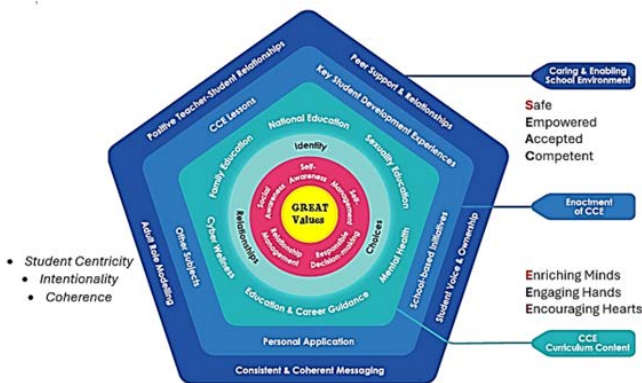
Positive Teacher-Student Relationships

Peer Support & Relationships

Caring & Enabling School Environment

Safe
Empowered
Accepted
Competent

CCE Lessons

Key Student Development Experiences

National Education

Family Education

Sexuality Education

Identity

Self-Awareness

Social Awareness

Self-Management

GREAT Values

Relationship Management

Responsible Decision-making

Relationships

Choices

Cyber Wellness

Mental Health

Other Subjects

Adult Role Modelling

Enactment of CCE

School-based Initiatives

Student Voice & Ownership

• Student Centricity
• Intentionality
• Coherence

Education & Career Guidance

Enriching Minds
Engaging Hands
Encouraging Hearts

Personal Application

CCE Curriculum Content

Consistent & Coherent Messaging